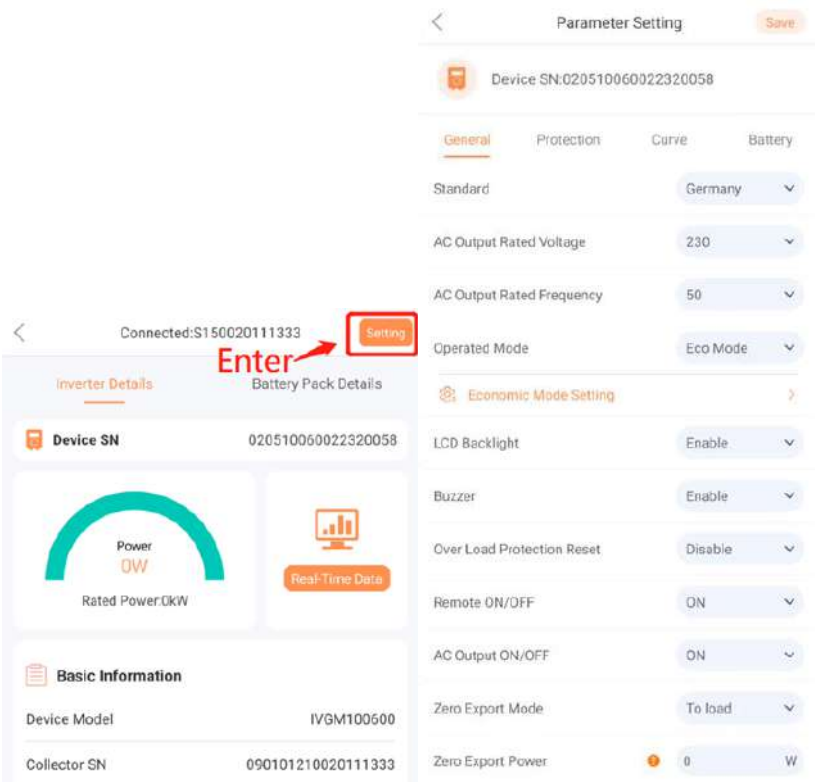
Connected:S150020111333

Setting

Enter

Inverter Details

Battery Pack Details

Device SN 020510060022320058

Power
0W

Rated Power:0kW

Real-Time Data

Basic Information

Device Model IVGM100600

Collector SN 090101210020111333

Parameter Setting

Save

Device SN:020510060022320058

General

Protection

Curve

Battery

| | |
|---|---|
| Standard | Germany |
| AC Output Rated Voltage | 230 |
| AC Output Rated Frequency | 50 |
| Operated Mode | Eco Mode |

Economic Mode Setting

| | |
|---|---|
| LCD Backlight | Enable |
| Buzzer | Enable |
| Over Load Protection Reset | Disable |
| Remote ON/OFF | ON |
| AC Output ON/OFF | ON |
| Zero Export Mode | To load |
| Zero Export Power | 0 W |